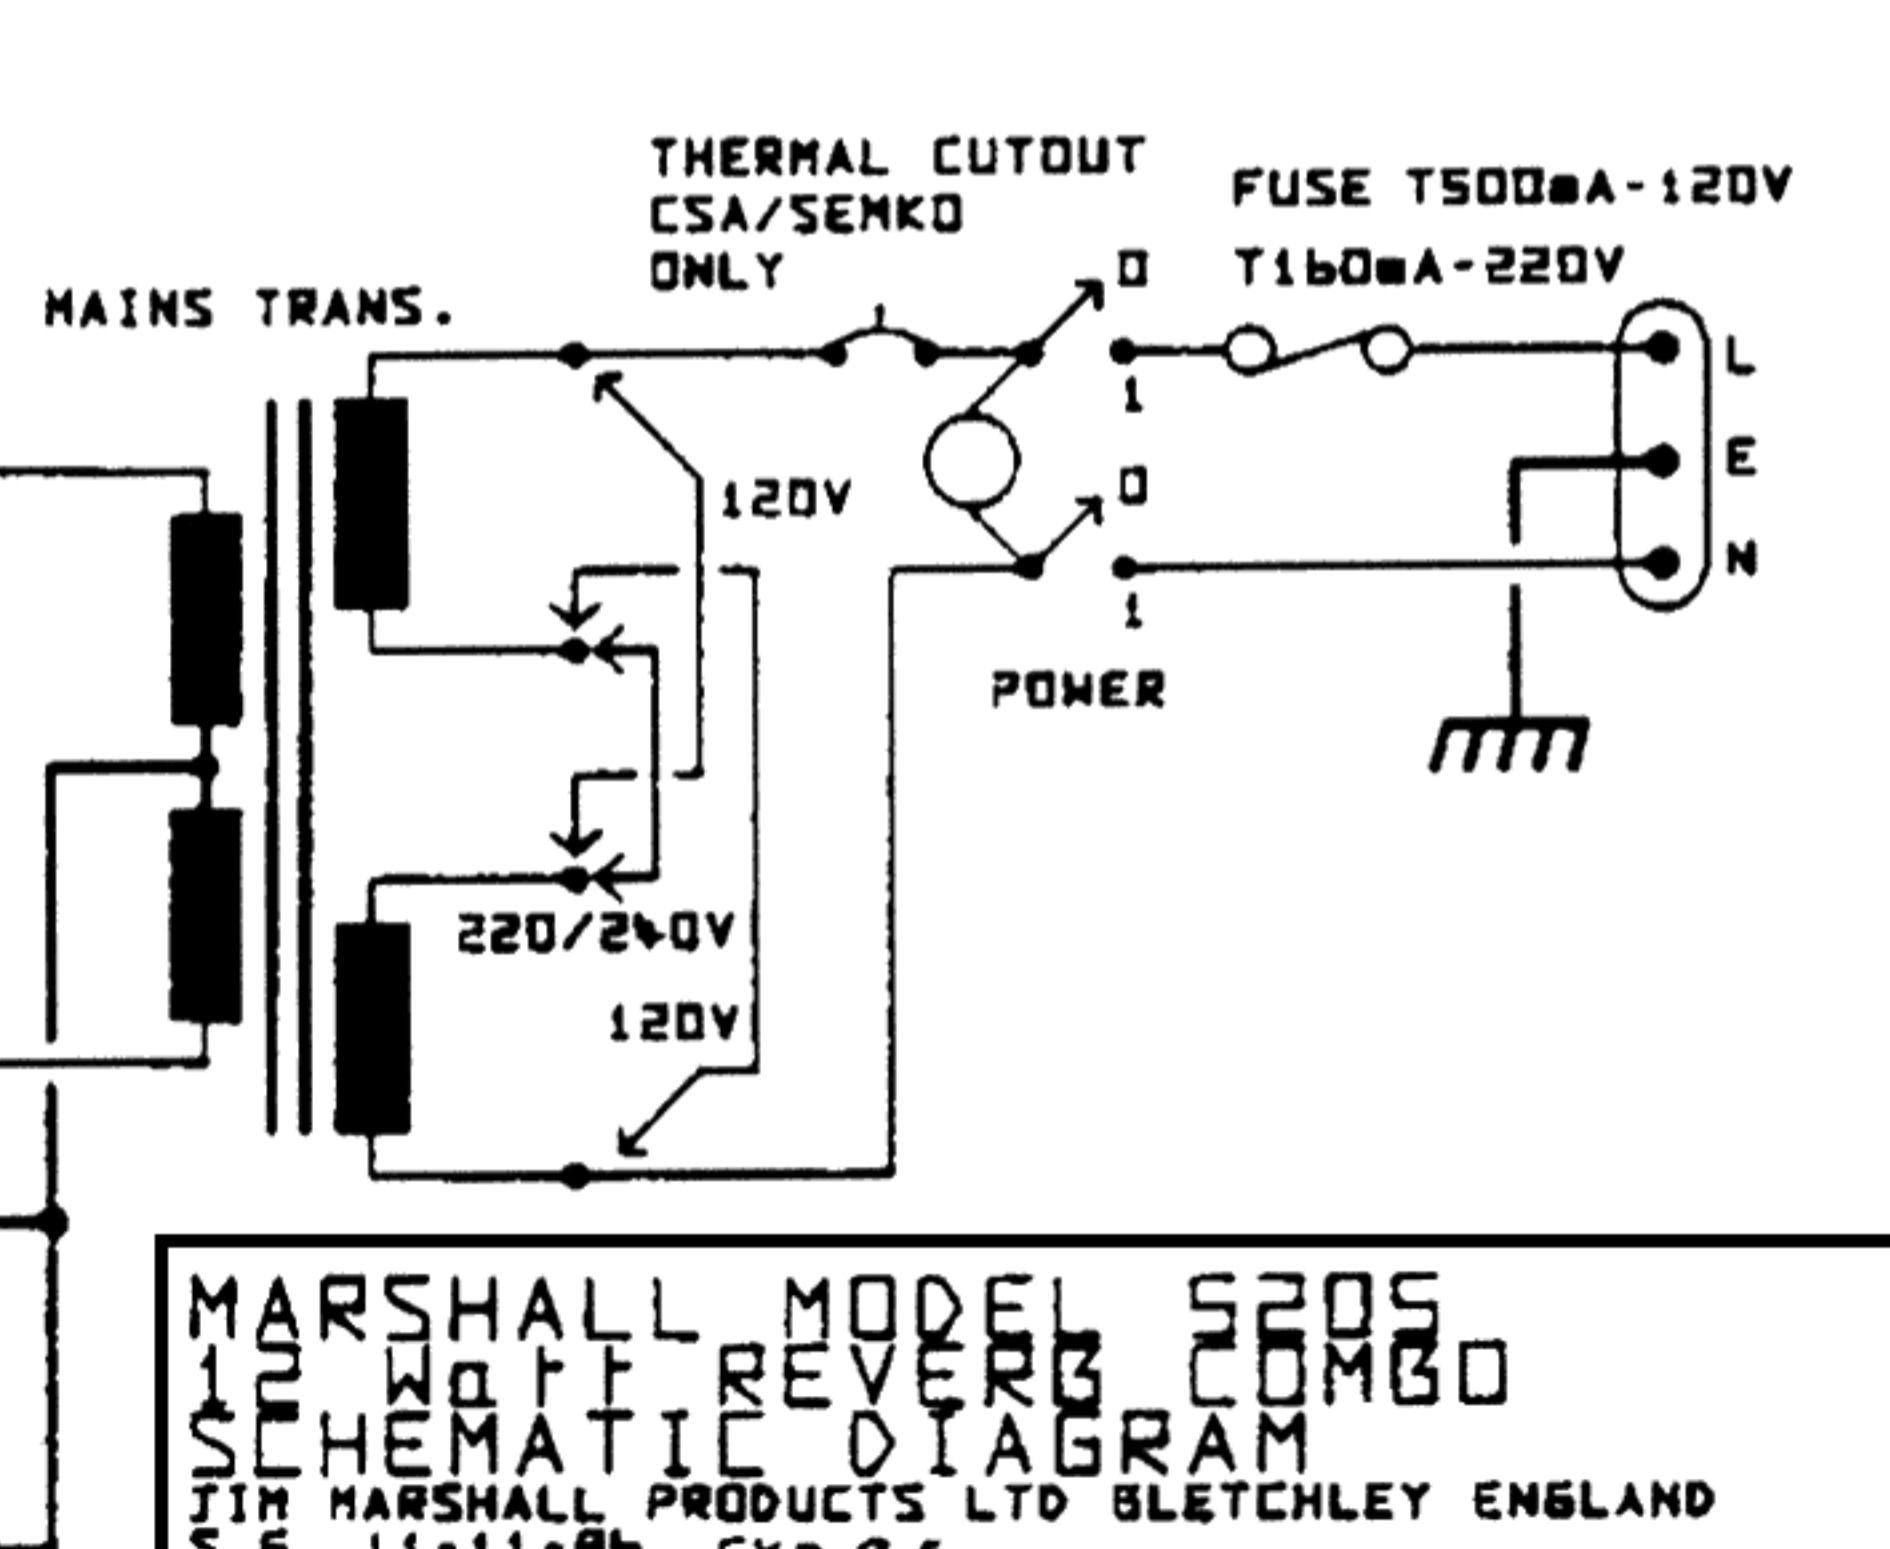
THERMAL CUTOUT
CSA/SEMKO
ONLY

FUSE T500mA-120V
T160mA-220V

MAINS TRANS.

0
1
0
1

L
E
N

120V

POWER

220/240V

120V

MARSHALL MODEL 5205
12 Watt REVERB COMBO
SCHEMATIC DIAGRAM
JIM MARSHALL PRODUCTS LTD BLETCHLEY ENGLAND
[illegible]